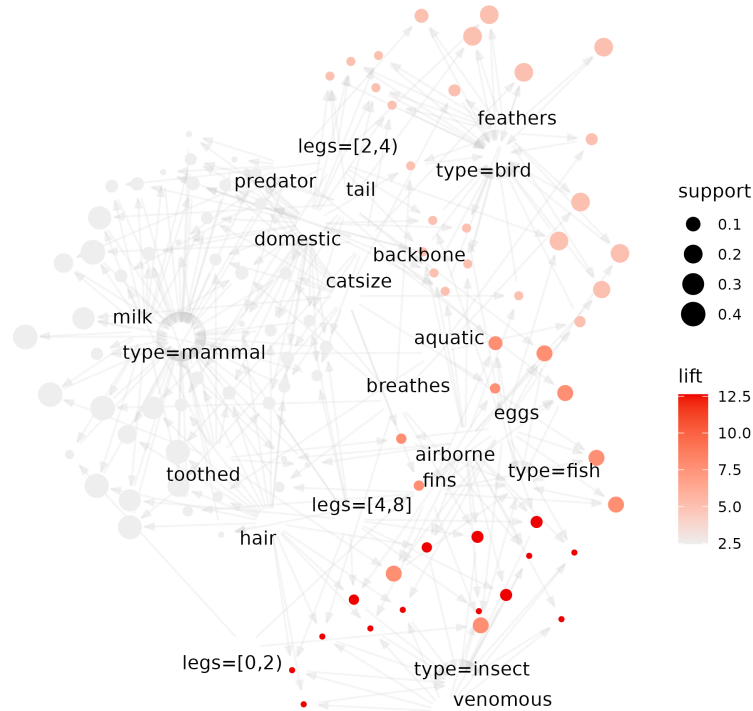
feathers
legs=[2,4)
type=bird
predator
tail
domestic
backbone
catsize
milk
type=mammal
aquatic
breathes
eggs
airborne
fins
type=fish
toothed
legs=[4,8]
hair
legs=[0,2)
type=insect
venomous

support
0.1
0.2
0.3
0.4

lift
12.5
10.0
7.5
5.0
2.5